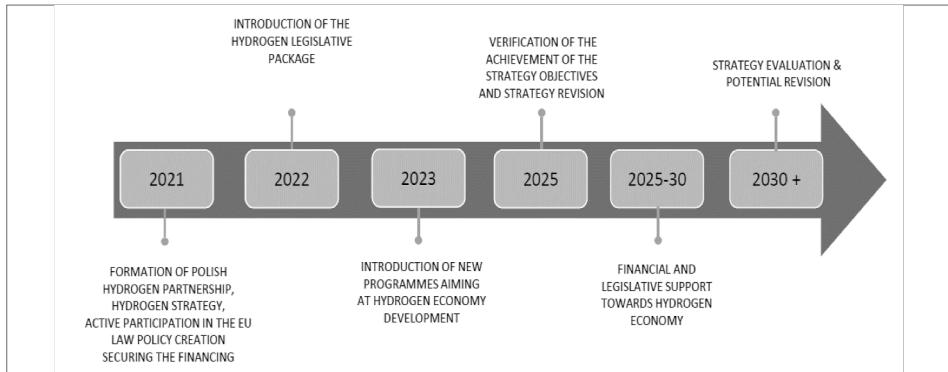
INTRODUCTION OF THE HYDROGEN LEGISLATIVE PACKAGE

VERIFICATION OF THE ACHIEVEMENT OF THE STRATEGY OBJECTIVES AND STRATEGY REVISION

STRATEGY EVALUATION & POTENTIAL REVISION

2021

2022

2023

2025

2025-30

2030 +

FORMATION OF POLISH HYDROGEN PARTNERSHIP, HYDROGEN STRATEGY, ACTIVE PARTICIPATION IN THE EU LAW POLICY CREATION SECURING THE FINANCING

INTRODUCTION OF NEW PROGRAMMES AIMING AT HYDROGEN ECONOMY DEVELOPMENT

FINANCIAL AND LEGISLATIVE SUPPORT TOWARDS HYDROGEN ECONOMY